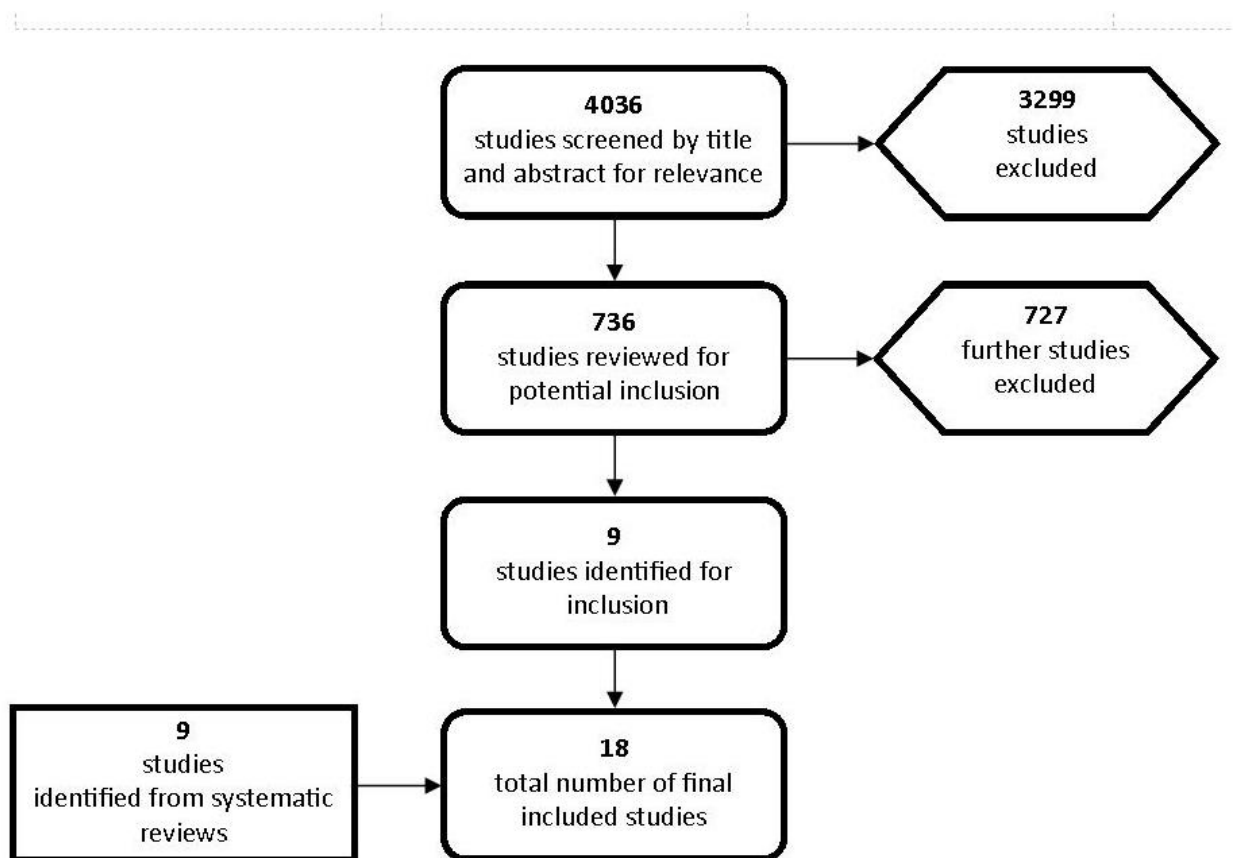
**4036**
studies screened by title and abstract for relevance

**3299**
studies excluded

**736**
studies reviewed for potential inclusion

**727**
further studies excluded

**9**
studies identified for inclusion

**9**
studies identified from systematic reviews

**18**
total number of final included studies